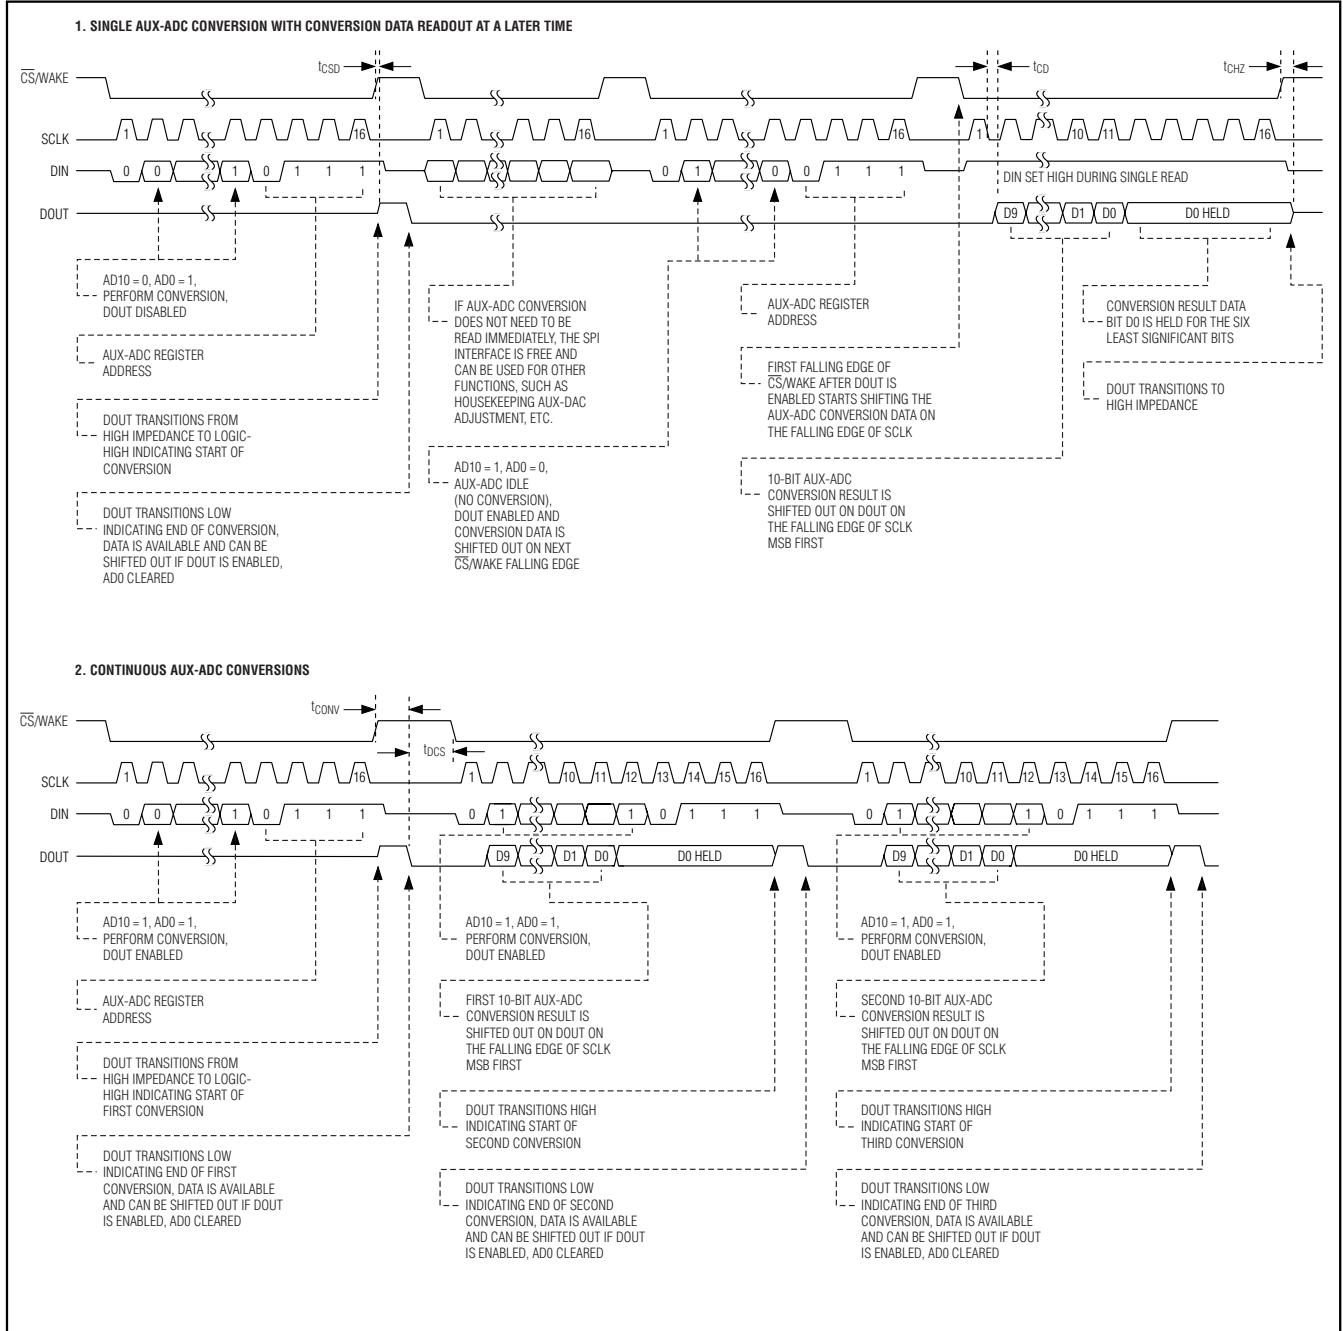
1. SINGLE AUX-ADC CONVERSION WITH CONVERSION DATA READOUT AT A LATER TIME

$t_{CSD}$ $t_{CD}$ $t_{CHZ}$

$\overline{CS}$/WAKE

SCLK 1 16 1 16 1 16 1 10 11 16

DIN 0 0 1 0 1 1 1 0 1 0 0 1 1 1

DIN SET HIGH DURING SINGLE READ

DOUT D9 D1 D0 D0 HELD

AD10 = 0, AD0 = 1, PERFORM CONVERSION, DOUT DISABLED

AUX-ADC REGISTER ADDRESS

DOUT TRANSITIONS FROM HIGH IMPEDANCE TO LOGIC-HIGH INDICATING START OF CONVERSION

DOUT TRANSITIONS LOW INDICATING END OF CONVERSION, DATA IS AVAILABLE AND CAN BE SHIFTED OUT IF DOUT IS ENABLED, AD0 CLEARED

IF AUX-ADC CONVERSION DOES NOT NEED TO BE READ IMMEDIATELY, THE SPI INTERFACE IS FREE AND CAN BE USED FOR OTHER FUNCTIONS, SUCH AS HOUSEKEEPING AUX-DAC ADJUSTMENT, ETC.

AD10 = 1, AD0 = 0, AUX-ADC IDLE (NO CONVERSION), DOUT ENABLED AND CONVERSION DATA IS SHIFTED OUT ON NEXT $\overline{CS}$/WAKE FALLING EDGE

AUX-ADC REGISTER ADDRESS

FIRST FALLING EDGE OF $\overline{CS}$/WAKE AFTER DOUT IS ENABLED STARTS SHIFTING THE AUX-ADC CONVERSION DATA ON THE FALLING EDGE OF SCLK

10-BIT AUX-ADC CONVERSION RESULT IS SHIFTED OUT ON DOUT ON THE FALLING EDGE OF SCLK MSB FIRST

CONVERSION RESULT DATA BIT D0 IS HELD FOR THE SIX LEAST SIGNIFICANT BITS

DOUT TRANSITIONS TO HIGH IMPEDANCE

2. CONTINUOUS AUX-ADC CONVERSIONS

$t_{CONV}$ $t_{DCS}$

$\overline{CS}$/WAKE

SCLK 1 16 1 10 11 12 13 14 15 16 1 10 11 12 13 14 15 16

DIN 0 0 1 0 1 1 1 0 1 1 0 1 1 1 0 1 1 0 1 1 1

DOUT D9 D1 D0 D0 HELD D9 D1 D0 D0 HELD

AD10 = 1, AD0 = 1, PERFORM CONVERSION, DOUT ENABLED

AUX-ADC REGISTER ADDRESS

DOUT TRANSITIONS FROM HIGH IMPEDANCE TO LOGIC-HIGH INDICATING START OF FIRST CONVERSION

DOUT TRANSITIONS LOW INDICATING END OF FIRST CONVERSION, DATA IS AVAILABLE AND CAN BE SHIFTED OUT IF DOUT IS ENABLED, AD0 CLEARED

AD10 = 1, AD0 = 1, PERFORM CONVERSION, DOUT ENABLED

FIRST 10-BIT AUX-ADC CONVERSION RESULT IS SHIFTED OUT ON DOUT ON THE FALLING EDGE OF SCLK MSB FIRST

DOUT TRANSITIONS HIGH INDICATING START OF SECOND CONVERSION

DOUT TRANSITIONS LOW INDICATING END OF SECOND CONVERSION, DATA IS AVAILABLE AND CAN BE SHIFTED OUT IF DOUT IS ENABLED, AD0 CLEARED

AD10 = 1, AD0 = 1, PERFORM CONVERSION, DOUT ENABLED

SECOND 10-BIT AUX-ADC CONVERSION RESULT IS SHIFTED OUT ON DOUT ON THE FALLING EDGE OF SCLK MSB FIRST

DOUT TRANSITIONS HIGH INDICATING START OF THIRD CONVERSION

DOUT TRANSITIONS LOW INDICATING END OF THIRD CONVERSION, DATA IS AVAILABLE AND CAN BE SHIFTED OUT IF DOUT IS ENABLED, AD0 CLEARED